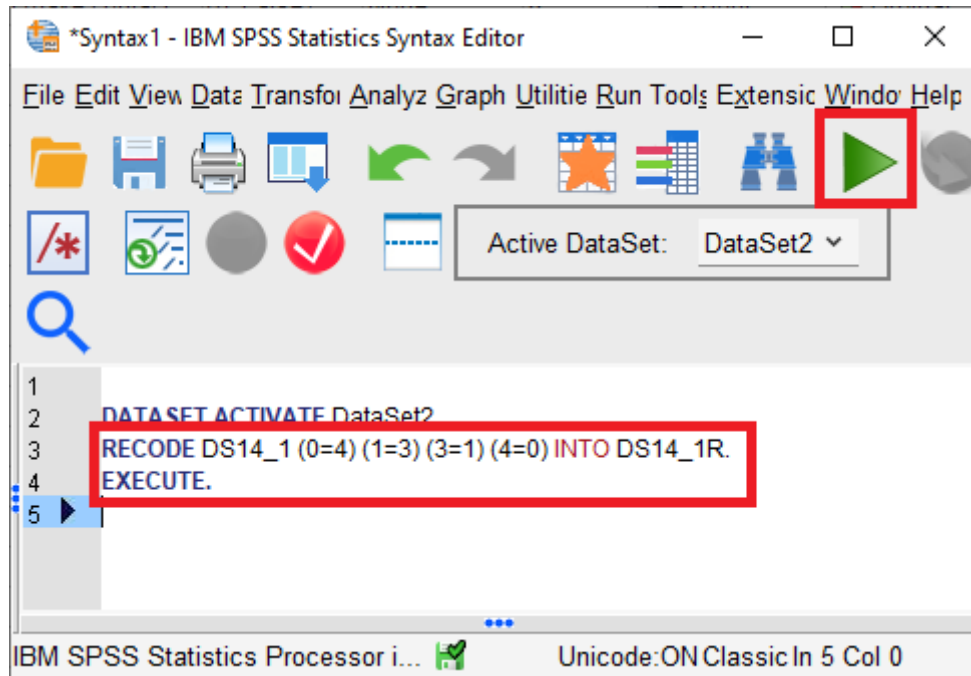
*Syntax1 - IBM SPSS Statistics Syntax Editor

File Edit View Data Transfor Analyz Graph Utilitie Run Tools Extensic Windo Help

Active DataSet: DataSet2

1
2 DATASET ACTIVATE DataSet2
3 RECODE DS14_1 (0=4) (1=3) (3=1) (4=0) INTO DS14_1R.
4 EXECUTE.
5

IBM SPSS Statistics Processor i... Unicode:ON Classic In 5 Col 0